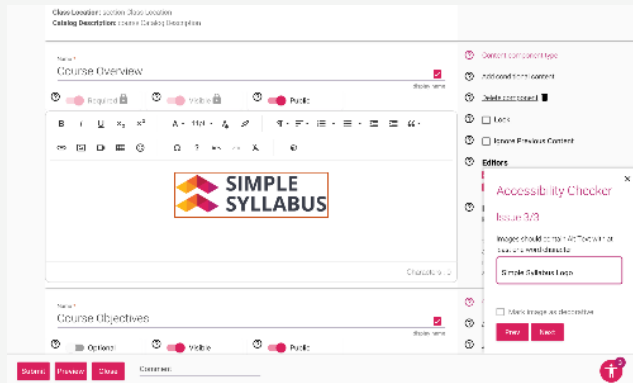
Class Location: Section Class Location
Catalog Description: Course Catalog Description

Name *
Course Overview
display name
Required Visible Public

SIMPLE SYLLABUS

Characters: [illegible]

Content component type
Add conditional content
Delete component
Lock
Ignore Previous Content
Editors

Accessibility Checker
Issue 3/3
Images should contain Alt Text with at least one word characters
Simple Syllabus Logo
Mark image as decorative
Prev Next

Name *
Course Objectives
display name
Optional Visible Public

Submit Preview Close Comment: